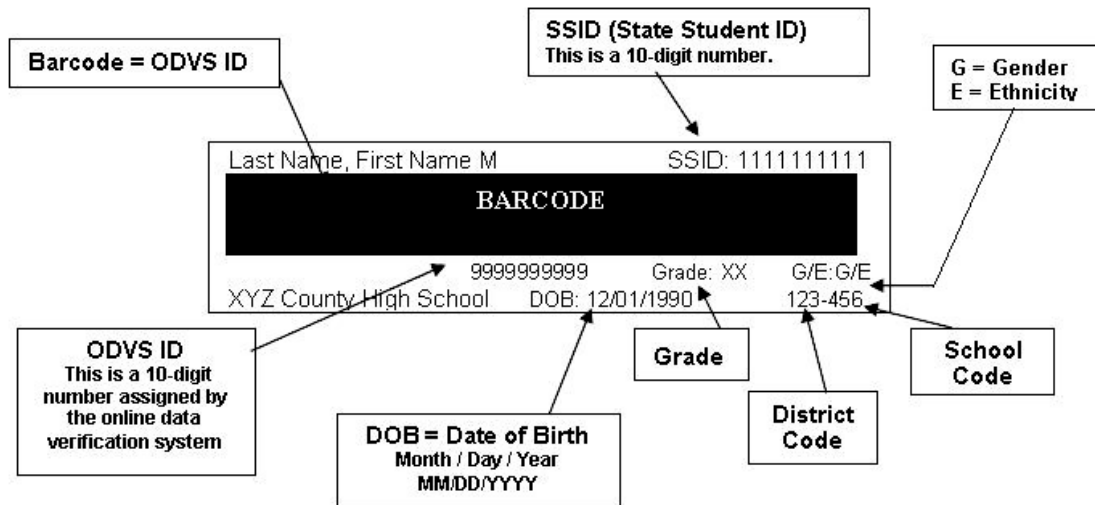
Barcode = ODVS ID

SSID (State Student ID)
This is a 10-digit number.

G = Gender
E = Ethnicity

Last Name, First Name M SSID: 1111111111

BARCODE

9999999999 Grade: XX G/E:G/E

XYZ County High School DOB: 12/01/1990 123-456

ODVS ID
This is a 10-digit number assigned by the online data verification system

Grade

School Code

District Code

DOB = Date of Birth
Month / Day / Year
MM/DD/YYYY